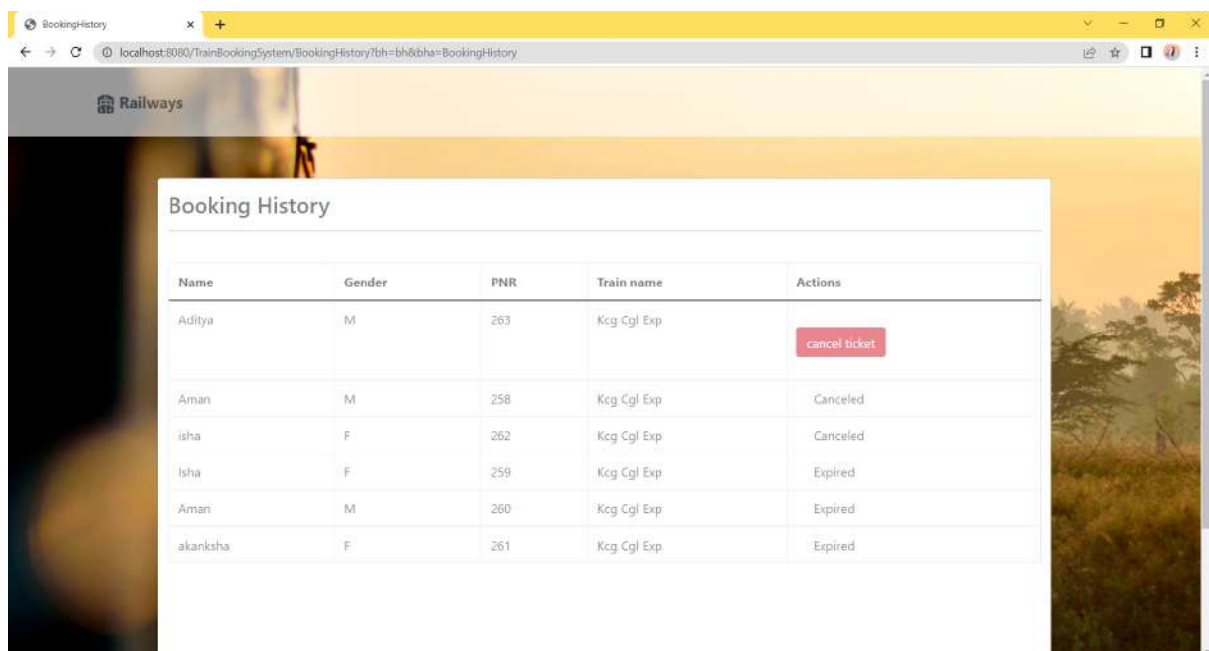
BookingHistory

localhost:8080/TrainBookingSystem/BookingHistory?bh=bh&bha=BookingHistory

Railways

Booking History

| Name | Gender | PNR | Train name | Actions |
|---|---|---|---|---|
| Aditya | M | 263 | Kcg Cgl Exp | cancel ticket |
| Aman | M | 258 | Kcg Cgl Exp | Canceled |
| isha | F | 262 | Kcg Cgl Exp | Canceled |
| Isha | F | 259 | Kcg Cgl Exp | Expired |
| Aman | M | 260 | Kcg Cgl Exp | Expired |
| akanksha | F | 261 | Kcg Cgl Exp | Expired |